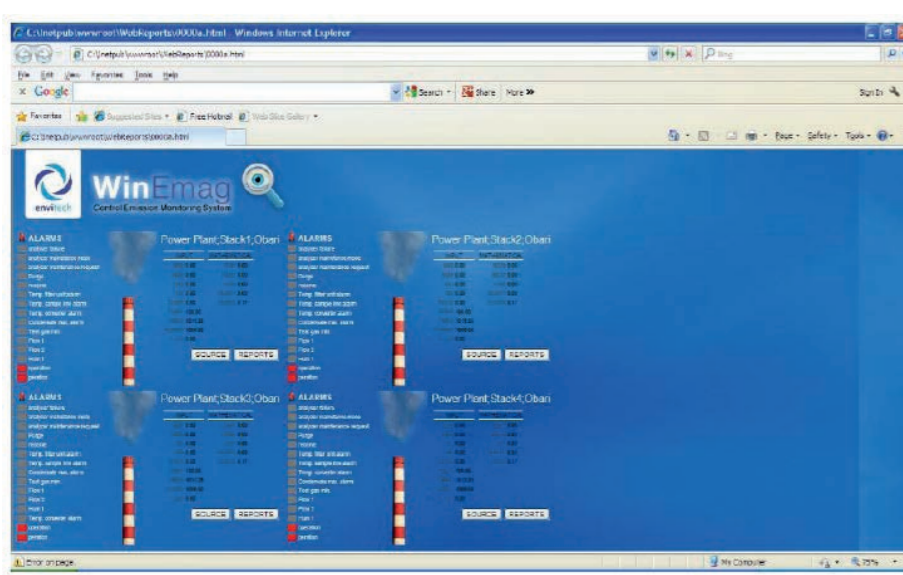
C:\inetpub\wwwroot\WebReports\0000a.html - Windows Internet Explorer

C:\inetpub\wwwroot\WebReports\0000a.html

Bing

File Edit View Favorites Tools Help

Google

Search Share More »

Sign In

Favorites Suggested Sites Free Hotmail Web Slice Gallery

C:\inetpub\wwwroot\WebReports\0000a.html

Page Safety Tools

envitech

WinEmag

Control Emission Monitoring System

ALARMS

Power Plant;Stack1;Obari

SOURCE REPORTS

ALARMS

Power Plant;Stack2;Obari

SOURCE REPORTS

ALARMS

Power Plant;Stack3;Obari

SOURCE REPORTS

ALARMS

Power Plant;Stack4;Obari

SOURCE REPORTS

Error on page.

My Computer

75%